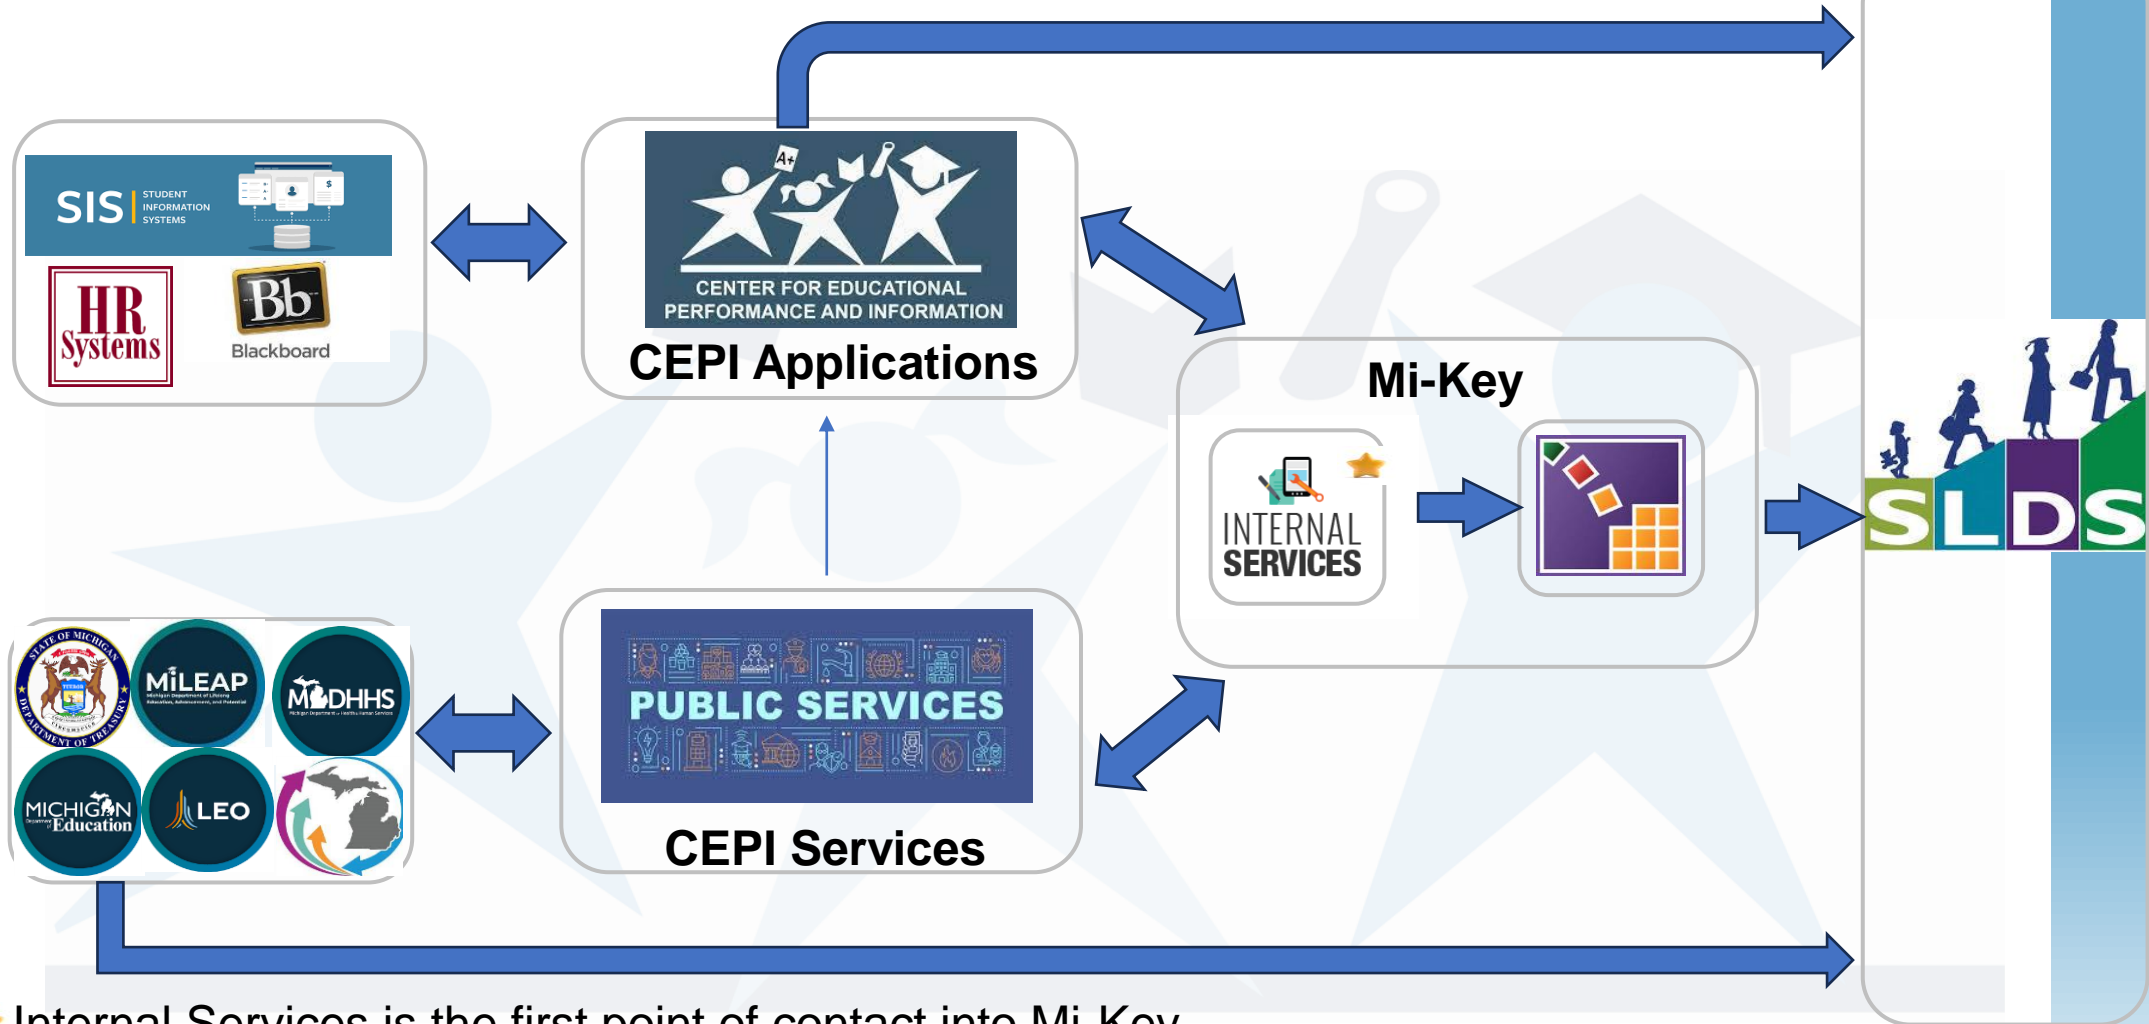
SIS STUDENT INFORMATION SYSTEMS

HR Systems

Bb Blackboard

A+

CENTER FOR EDUCATIONAL PERFORMANCE AND INFORMATION

CEPI Applications

Mi-Key

INTERNAL SERVICES

SLDS

STATE OF MICHIGAN DEPARTMENT OF TREASURY

MiLEAP

MDHHS

MICHIGAN Education

LEO

PUBLIC SERVICES

CEPI Services

Internal Services is the first point of contact into Mi-Key